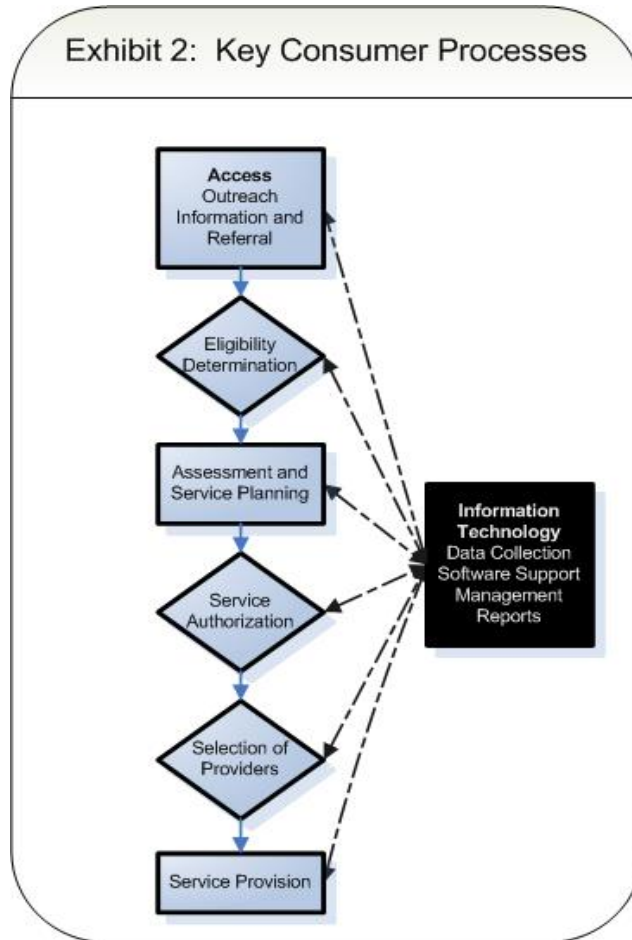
Exhibit 2: Key Consumer Processes

Access
Outreach
Information and
Referral

Eligibility
Determination

Assessment and
Service Planning

Service
Authorization

Selection of
Providers

Service Provision

Information
Technology
Data Collection
Software Support
Management
Reports